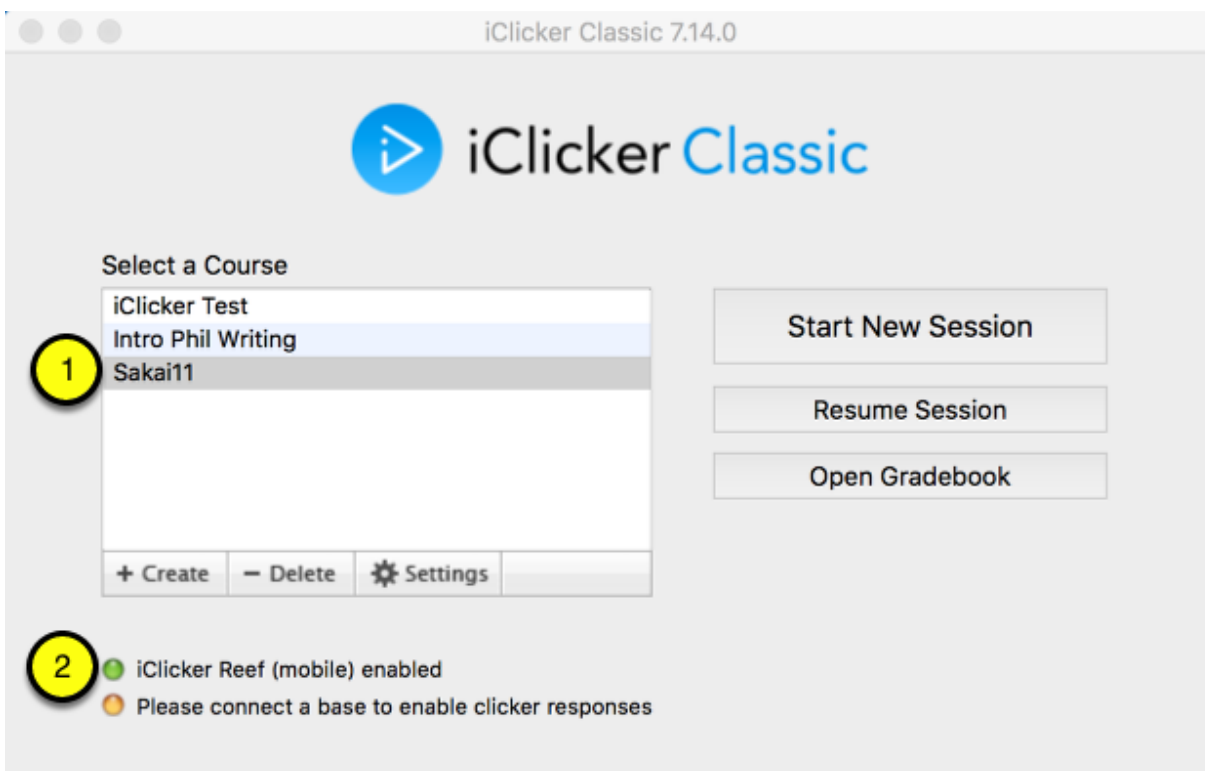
iClicker Classic 7.14.0

iClicker Classic

Select a Course

iClicker Test
Intro Phil Writing
1
Sakai11

+ Create
− Delete
Settings

Start New Session

Resume Session

Open Gradebook

2
iClicker Reef (mobile) enabled
Please connect a base to enable clicker responses